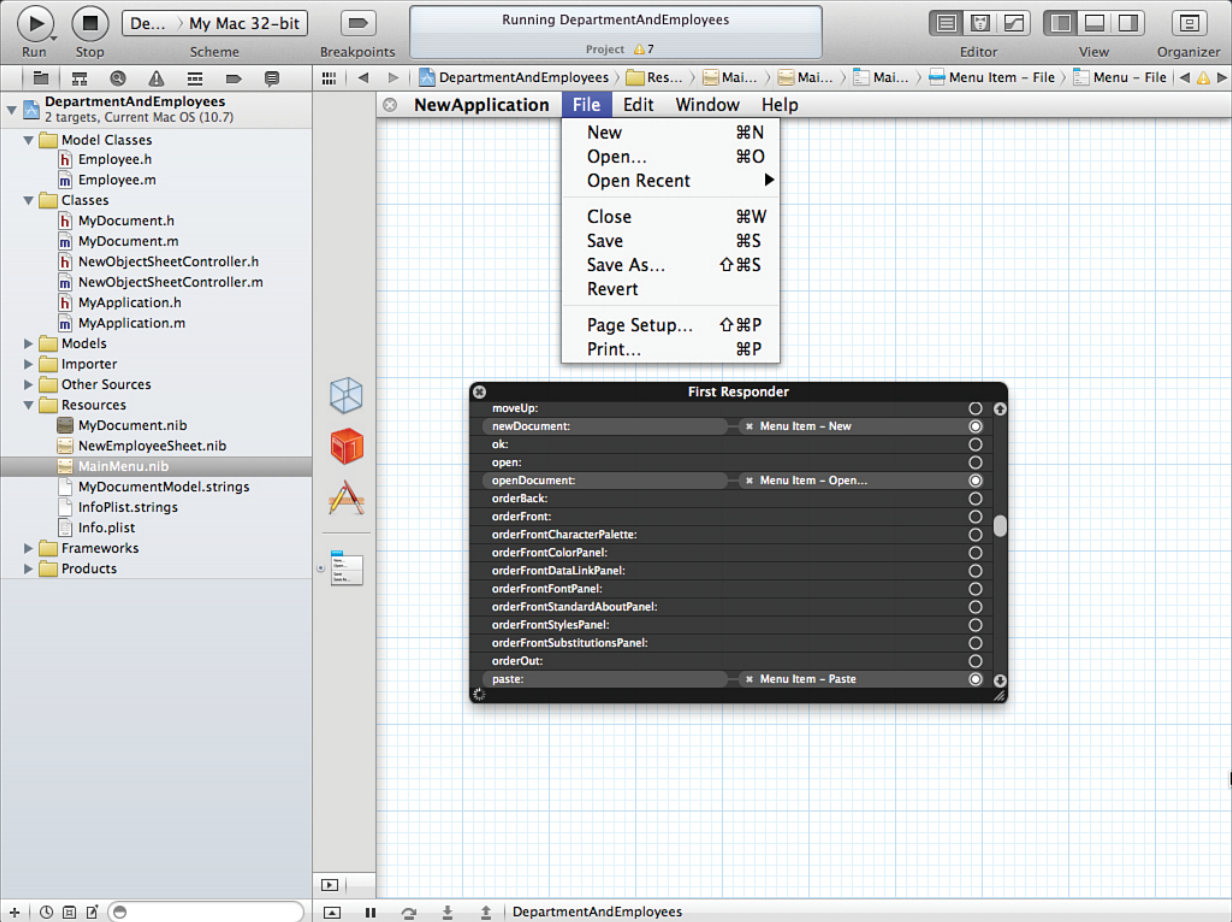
Run Stop De... My Mac 32-bit Scheme Breakpoints

Running DepartmentAndEmployees

Project ⚠7

Editor View Organizer

DepartmentAndEmployees Res... Mai... Mai... Mai... Menu Item – File Menu – File

DepartmentAndEmployees
2 targets, Current Mac OS (10.7)

Model Classes
Employee.h
Employee.m
Classes
MyDocument.h
MyDocument.m
NewObjectSheetController.h
NewObjectSheetController.m
MyApplication.h
MyApplication.m
Models
Importer
Other Sources
Resources
MyDocument.nib
NewEmployeeSheet.nib
MainMenu.nib
MyDocumentModel.strings
InfoPlist.strings
Info.plist
Frameworks
Products

NewApplication File Edit Window Help

New ⌘N
Open... ⌘O
Open Recent
Close ⌘W
Save ⌘S
Save As... ⇧⌘S
Revert
Page Setup... ⇧⌘P
Print... ⌘P

First Responder

moveUp:
newDocument: Menu Item – New
ok:
open:
openDocument: Menu Item – Open...
orderBack:
orderFront:
orderFrontCharacterPalette:
orderFrontColorPanel:
orderFrontDataLinkPanel:
orderFrontFontPanel:
orderFrontStandardAboutPanel:
orderFrontStylesPanel:
orderFrontSubstitutionsPanel:
orderOut:
paste: Menu Item – Paste

DepartmentAndEmployees